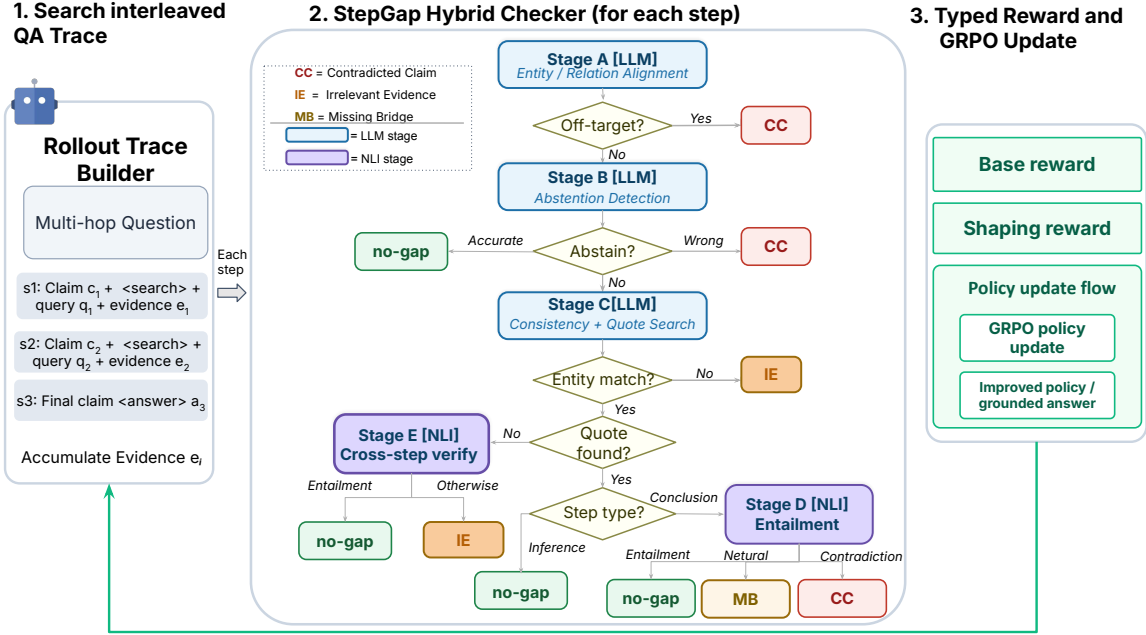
1. Search interleaved QA Trace

Rollout Trace Builder

Multi-hop Question

s1: Claim $c_1$ + <search> + query $q_1$ + evidence $e_1$

s2: Claim $c_2$ + <search> + query $q_2$ + evidence $e_2$

s3: Final claim <answer> $a_3$

Accumulate Evidence $e_i$

Each step

2. StepGap Hybrid Checker (for each step)

CC = Contradicted Claim
IE = Irrelevant Evidence
MB = Missing Bridge
= LLM stage
= NLI stage

Stage A [LLM]
Entity / Relation Alignment

Off-target?
Yes
CC
No

Stage B [LLM]
Abstention Detection

no-gap
Accurate
Abstain?
Wrong
CC
No

Stage C[LLM]
Consistency + Quote Search

Entity match?
No
IE
Yes

Stage E [NLI]
Cross-step verify
No
Quote found?
Yes

Entailment
Otherwise
no-gap
IE

Step type?
Conclusion
Stage D [NLI]
Entailment
Inference
no-gap

Entailment
Netural
Contradiction
no-gap
MB
CC

3. Typed Reward and GRPO Update

Base reward

Shaping reward

Policy update flow

GRPO policy update

Improved policy / grounded answer